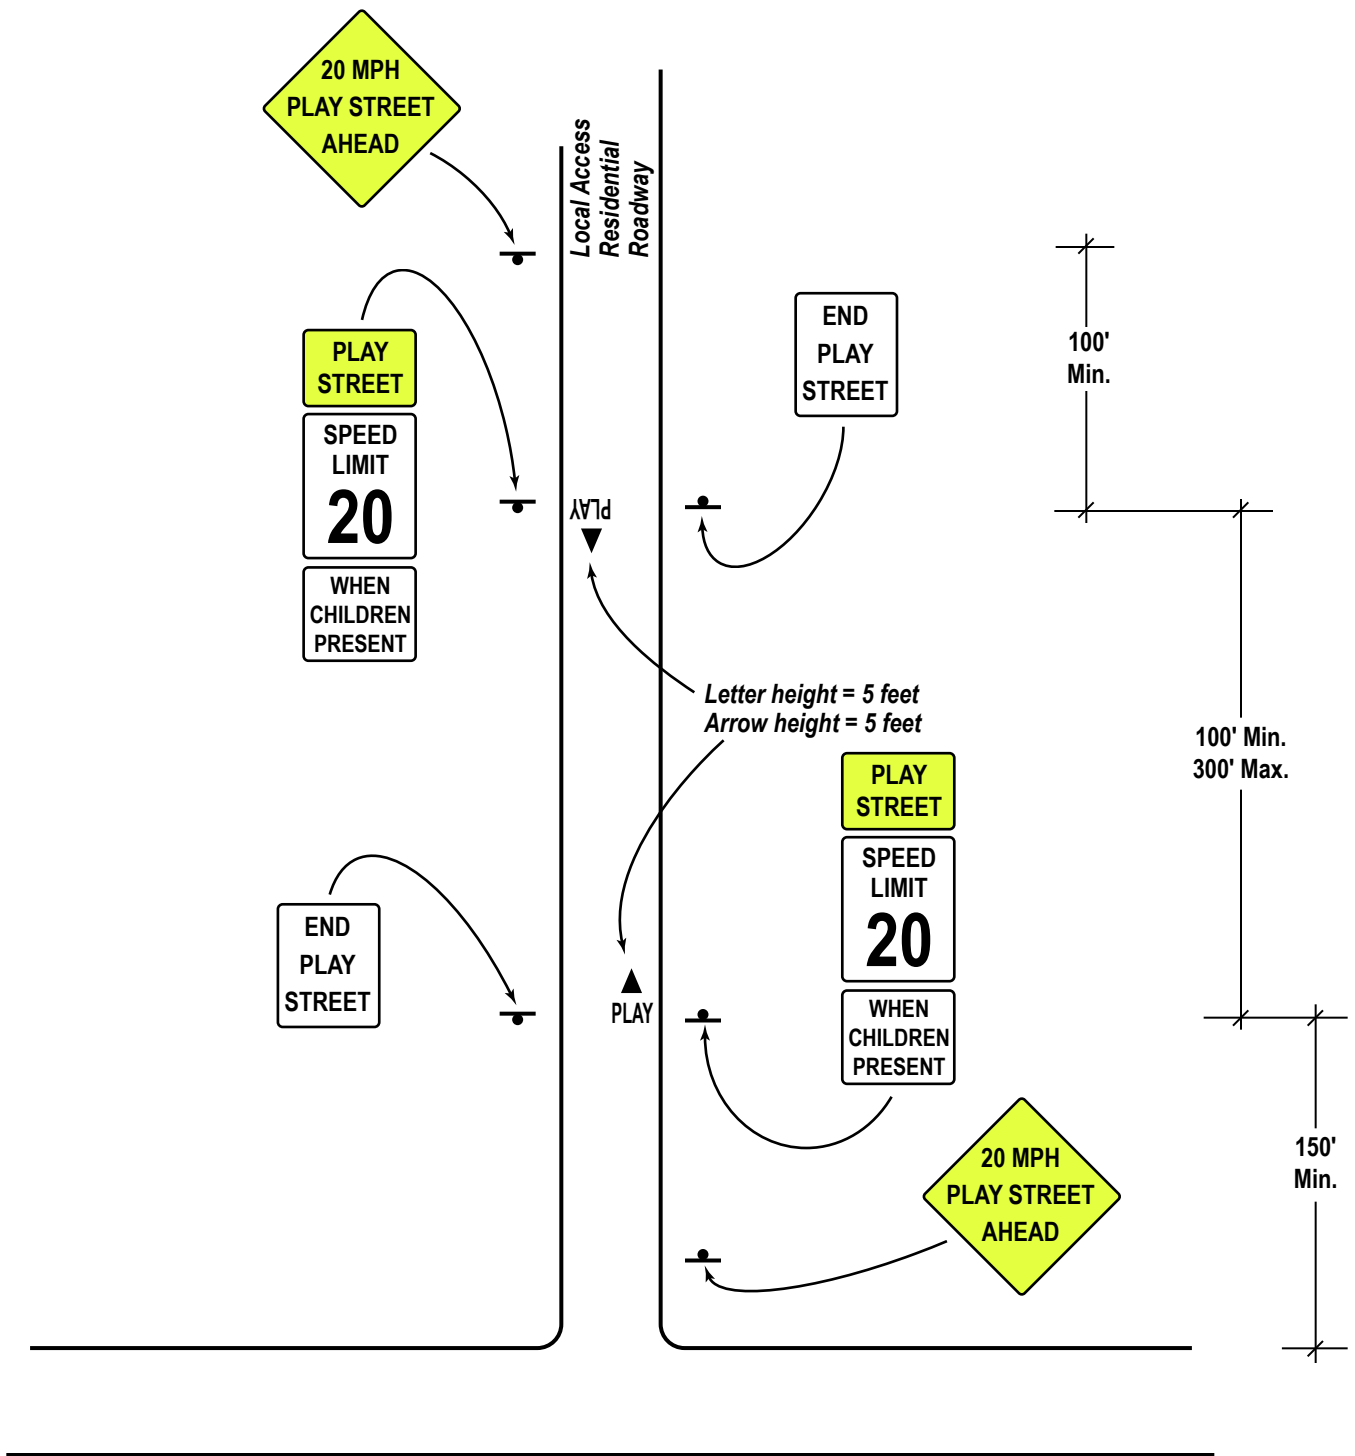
20 MPH
PLAY STREET
AHEAD

Local Access
Residential
Roadway

PLAY
STREET

SPEED
LIMIT
20

WHEN
CHILDREN
PRESENT

END
PLAY
STREET

100'
Min.

PLAY

Letter height = 5 feet
Arrow height = 5 feet

100' Min.
300' Max.

PLAY
STREET

SPEED
LIMIT
20

WHEN
CHILDREN
PRESENT

END
PLAY
STREET

PLAY

150'
Min.

20 MPH
PLAY STREET
AHEAD